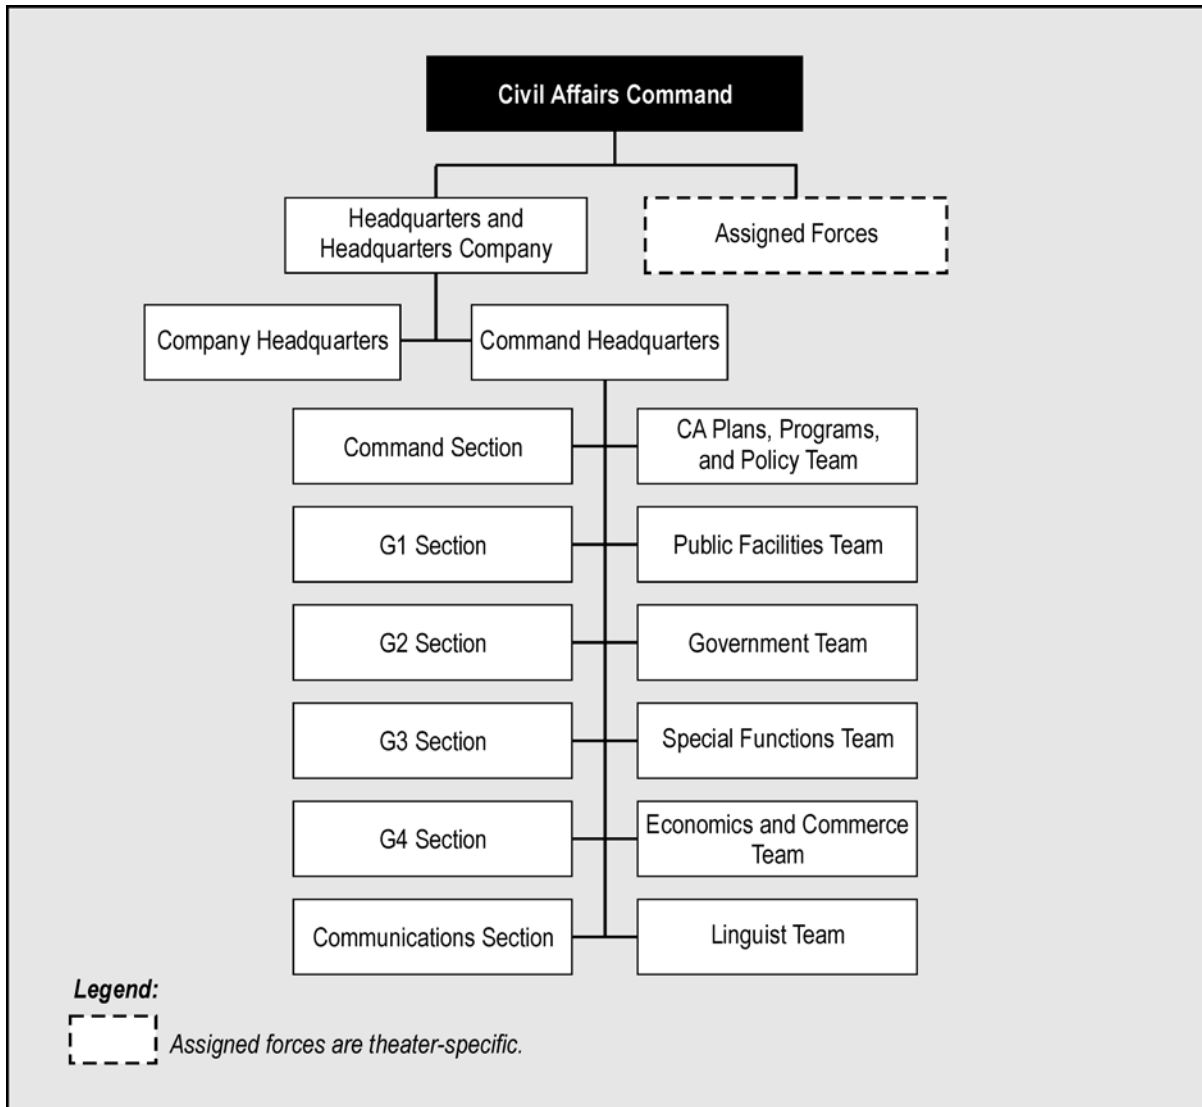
Civil Affairs Command

Headquarters and Headquarters Company

Assigned Forces

Company Headquarters

Command Headquarters

Command Section

CA Plans, Programs, and Policy Team

G1 Section

Public Facilities Team

G2 Section

Government Team

G3 Section

Special Functions Team

G4 Section

Economics and Commerce Team

Communications Section

Linguist Team

Legend:

Assigned forces are theater-specific.